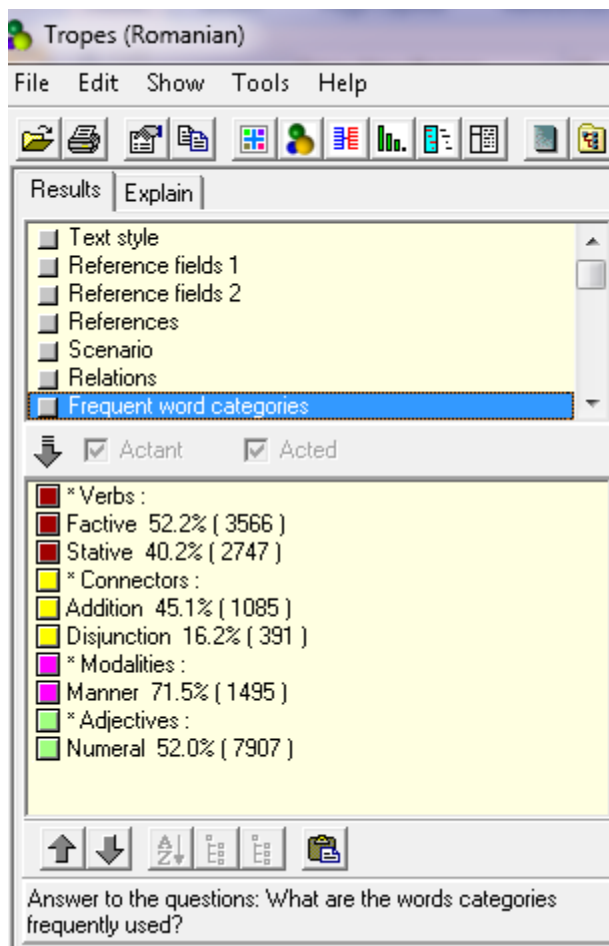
Tropes (Romanian)

File Edit Show Tools Help

Results | Explain

Text style
Reference fields 1
Reference fields 2
References
Scenario
Relations
Frequent word categories

Actant Acted

* Verbs :
Factive 52.2% ( 3566 )
Stative 40.2% ( 2747 )
* Connectors :
Addition 45.1% ( 1085 )
Disjunction 16.2% ( 391 )
* Modalities :
Manner 71.5% ( 1495 )
* Adjectives :
Numeral 52.0% ( 7907 )

Answer to the questions: What are the words categories frequently used?